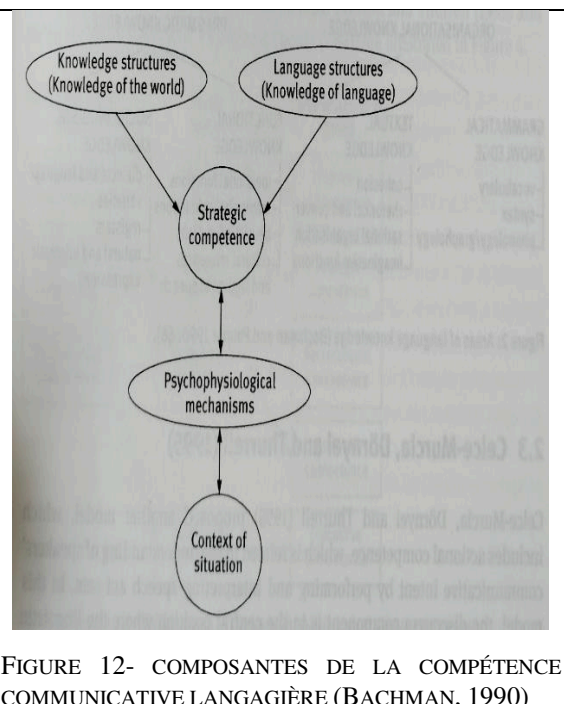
Knowledge structures
(Knowledge of the world)

Language structures
(Knowledge of language)

Strategic competence

Psychophysiological mechanisms

Context of situation

FIGURE 12- COMPOSANTES DE LA COMPÉTENCE COMMUNICATIVE LANGAGIÈRE (BACHMAN, 1990)